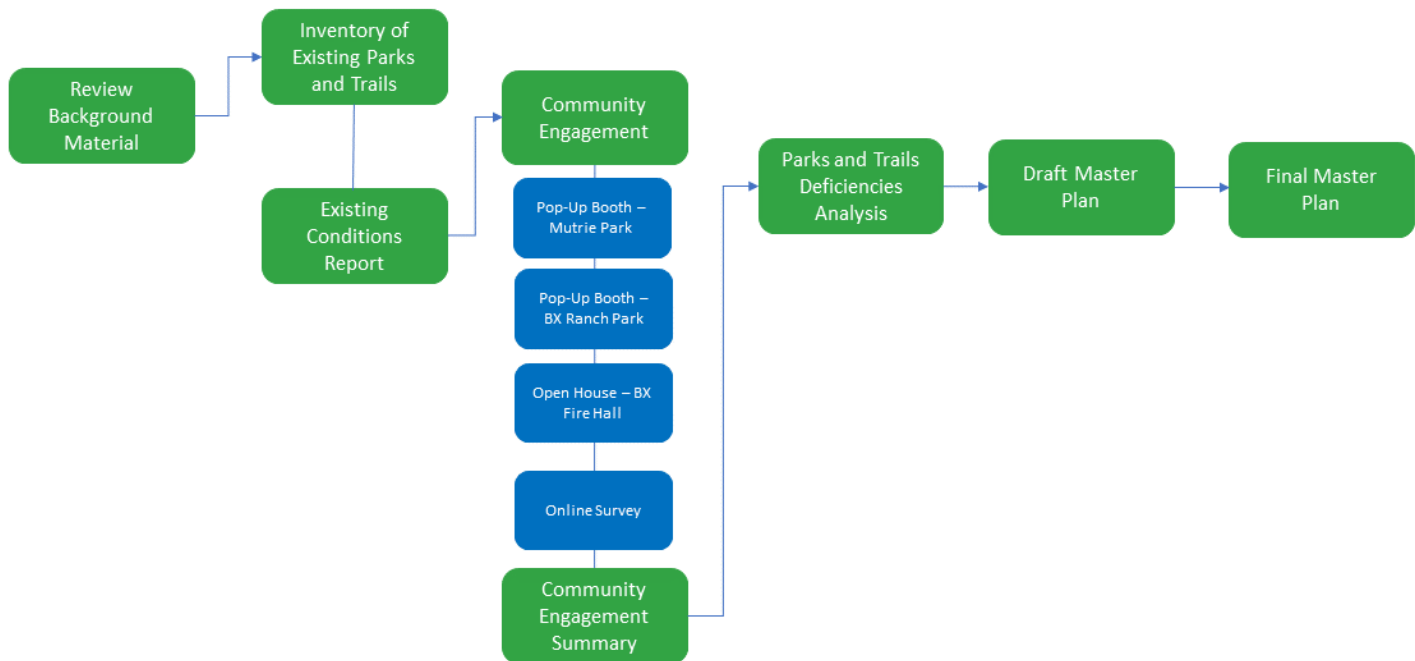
Review Background Material

Inventory of Existing Parks and Trails

Existing Conditions Report

Community Engagement

Pop-Up Booth – Mutrie Park

Pop-Up Booth – BX Ranch Park

Open House – BX Fire Hall

Online Survey

Community Engagement Summary

Parks and Trails Deficiencies Analysis

Draft Master Plan

Final Master Plan